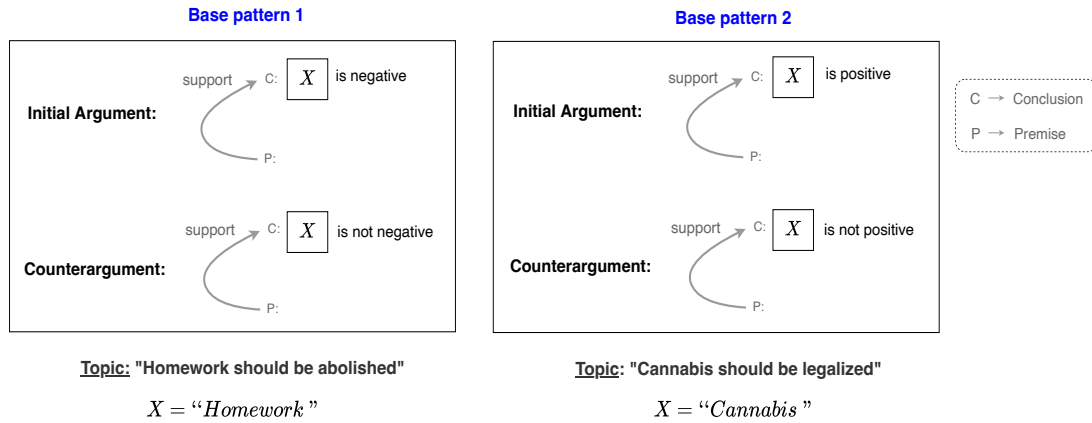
Base pattern 1

support C: $X$ is negative

Initial Argument:

P:

support C: $X$ is not negative

Counterargument:

P:

Topic: "Homework should be abolished"

$X = \text{``}Homework\text{''}$

Base pattern 2

support C: $X$ is positive

Initial Argument:

P:

support C: $X$ is not positive

Counterargument:

P:

Topic: "Cannabis should be legalized"

$X = \text{``}Cannabis\text{''}$

C → Conclusion

P → Premise